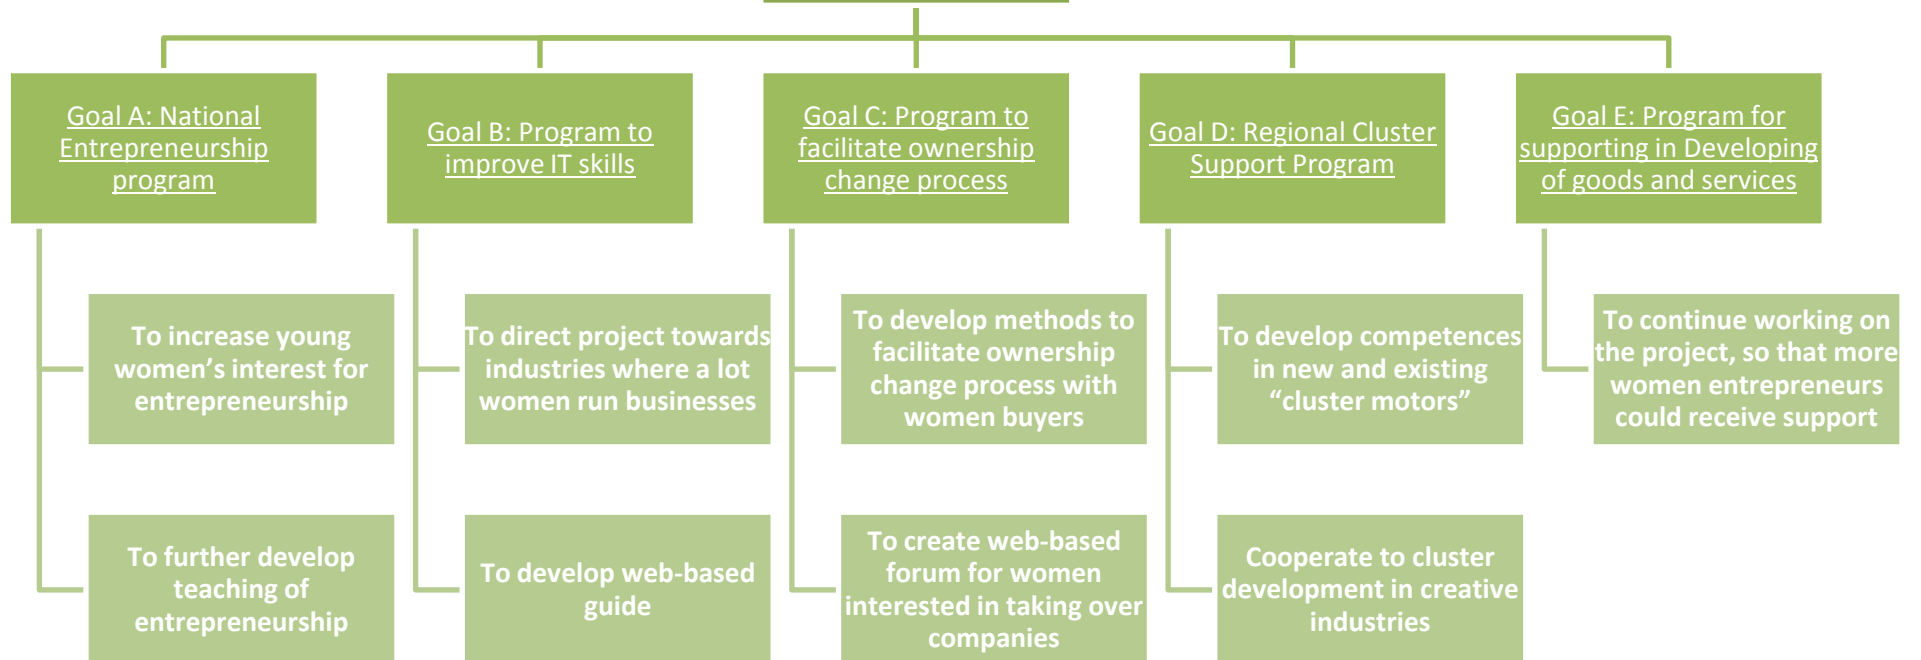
Goal A: National Entrepreneurship program

To increase young women’s interest for entrepreneurship

To further develop teaching of entrepreneurship

Goal B: Program to improve IT skills

To direct project towards industries where a lot women run businesses

To develop web-based guide

Goal C: Program to facilitate ownership change process

To develop methods to facilitate ownership change process with women buyers

To create web-based forum for women interested in taking over companies

Goal D: Regional Cluster Support Program

To develop competences in new and existing “cluster motors”

Cooperate to cluster development in creative industries

Goal E: Program for supporting in Developing of goods and services

To continue working on the project, so that more women entrepreneurs could receive support